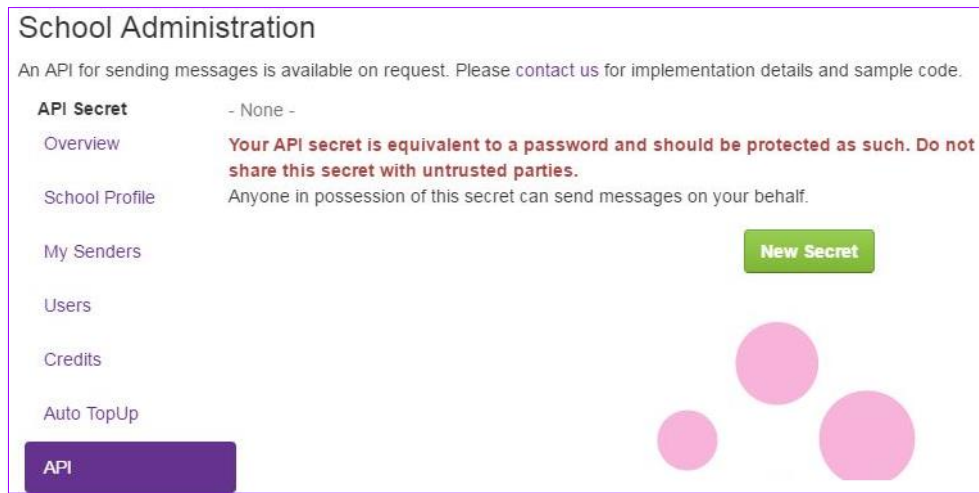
School Administration

An API for sending messages is available on request. Please contact us for implementation details and sample code.

API Secret

- None -

Your API secret is equivalent to a password and should be protected as such. Do not share this secret with untrusted parties.

Anyone in possession of this secret can send messages on your behalf.

New Secret

Overview

School Profile

My Senders

Users

Credits

Auto TopUp

API